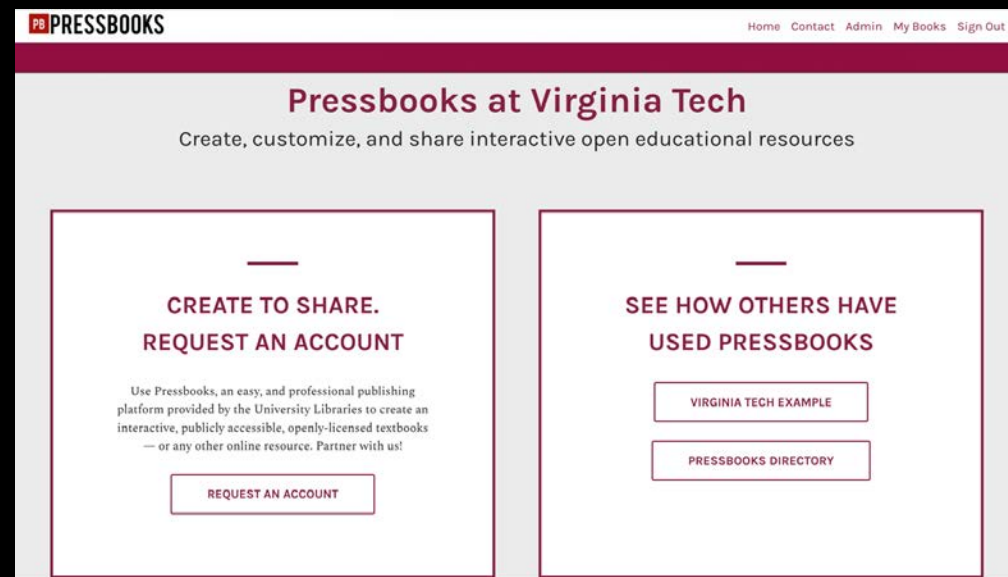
PB PRESSBOOKS

Home Contact Admin My Books Sign Out

Pressbooks at Virginia Tech

Create, customize, and share interactive open educational resources

CREATE TO SHARE.
REQUEST AN ACCOUNT

Use Pressbooks, an easy, and professional publishing platform provided by the University Libraries to create an interactive, publicly accessible, openly-licensed textbooks — or any other online resource. Partner with us!

REQUEST AN ACCOUNT

SEE HOW OTHERS HAVE USED PRESSBOOKS

VIRGINIA TECH EXAMPLE

PRESSBOOKS DIRECTORY